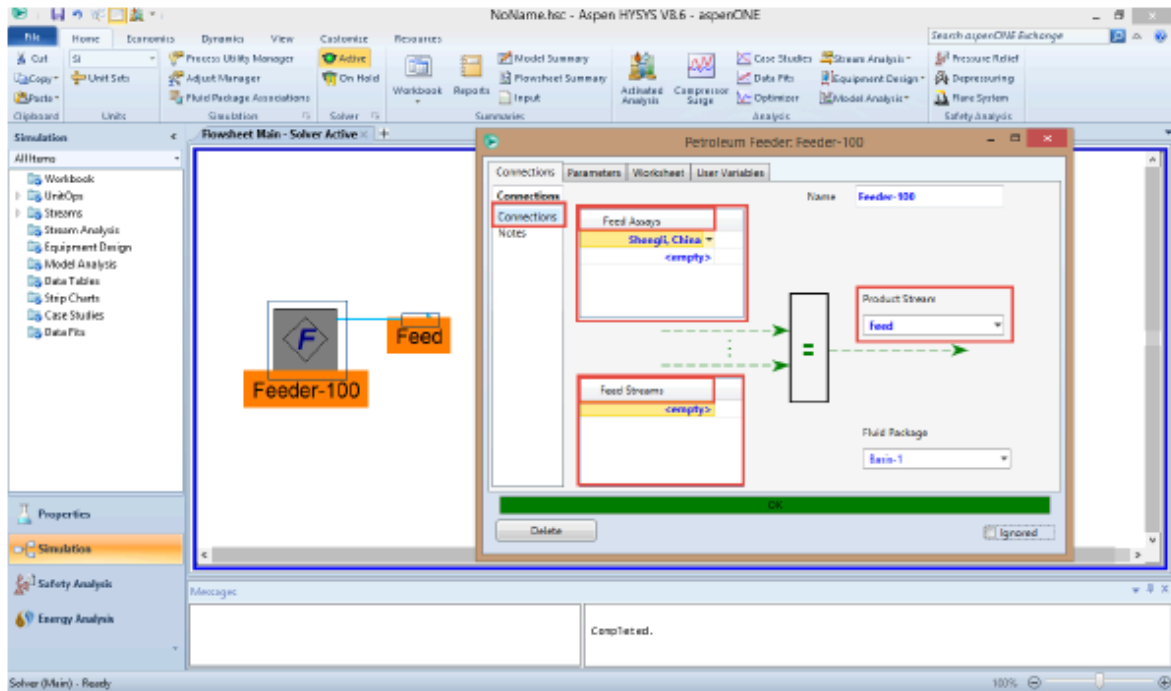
NoName.hsc - Aspen HYSYS V8.6 - aspenONE

Search aspenONE Exchange

File Home Economics Dynamics View Customize Resources

Cut
Copy
Paste
Clipboard

SI
Unit Sets
Units

Process Utility Manager
Adjust Manager
Fluid Package Associations
Simulation

Active
On Hold
Solver

Workbook
Reports
Model Summary
Flowsheet Summary
Input
Summaries

Activated Analysis
Compressor Surge
Case Studies
Data Fits
Optimizer
Stream Analysis
Equipment Design
Model Analysis
Analysis

Pressure Relief
Depressuring
Flare System
Safety Analysis

Simulation
All Items
Workbook
UnitOps
Streams
Stream Analysis
Equipment Design
Model Analysis
Data Tables
Strip Charts
Case Studies
Data Fits

Flowsheet Main - Solver Active

F
Feeder-100
Feed

Petroleum Feeder: Feeder-100

Connections Parameters Worksheet User Variables

Connections
Connections
Notes

Name Feeder-100

Feed Assays
Shengli, China
<empty>

Product Stream
feed

=

Feed Streams
<empty>

Fluid Package
Basis-1

OK

Delete

Ignored

Properties
Simulation
Safety Analysis
Energy Analysis

Messages

Completed.

Solver (Main) - Ready

100%